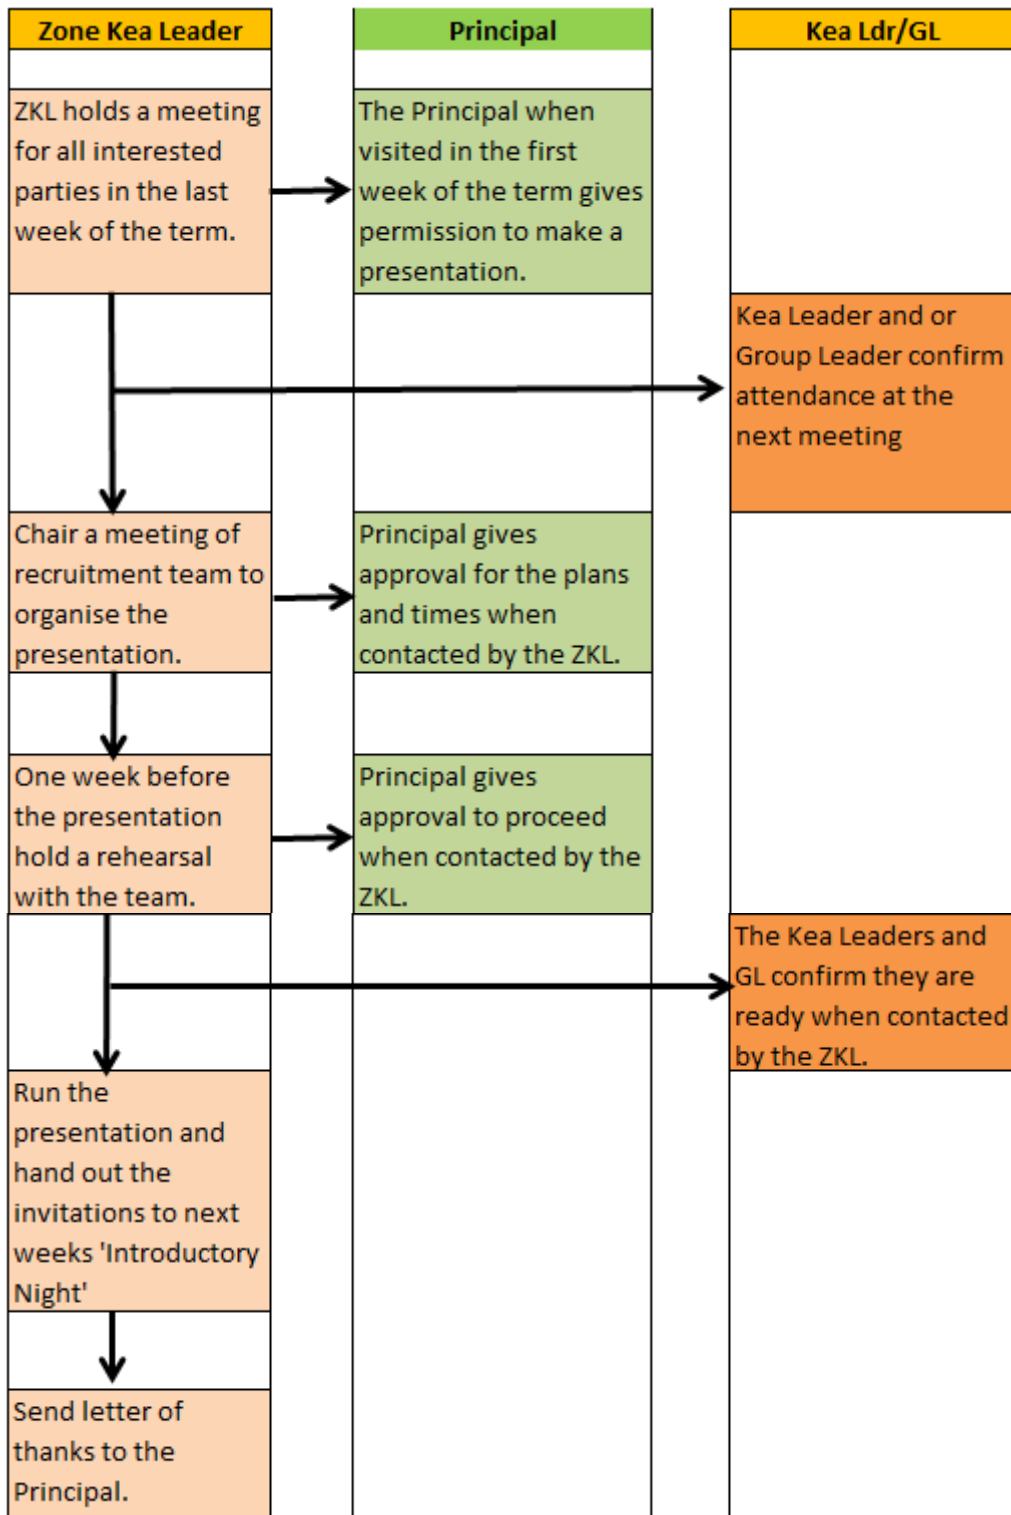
Zone Kea Leader

Principal

Kea Ldr/GL

ZKL holds a meeting for all interested parties in the last week of the term.

The Principal when visited in the first week of the term gives permission to make a presentation.

Kea Leader and or Group Leader confirm attendance at the next meeting

Chair a meeting of recruitment team to organise the presentation.

Principal gives approval for the plans and times when contacted by the ZKL.

One week before the presentation hold a rehearsal with the team.

Principal gives approval to proceed when contacted by the ZKL.

The Kea Leaders and GL confirm they are ready when contacted by the ZKL.

Run the presentation and hand out the invitations to next weeks 'Introductory Night'

Send letter of thanks to the Principal.